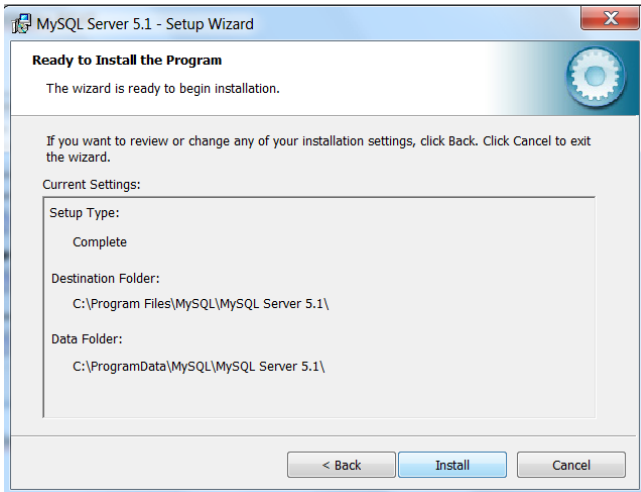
MySQL Server 5.1 - Setup Wizard

Ready to Install the Program

The wizard is ready to begin installation.

If you want to review or change any of your installation settings, click Back. Click Cancel to exit the wizard.

Current Settings:

Setup Type:

Complete

Destination Folder:

C:\Program Files\MySQL\MySQL Server 5.1\

Data Folder:

C:\ProgramData\MySQL\MySQL Server 5.1\

< Back

Install

Cancel